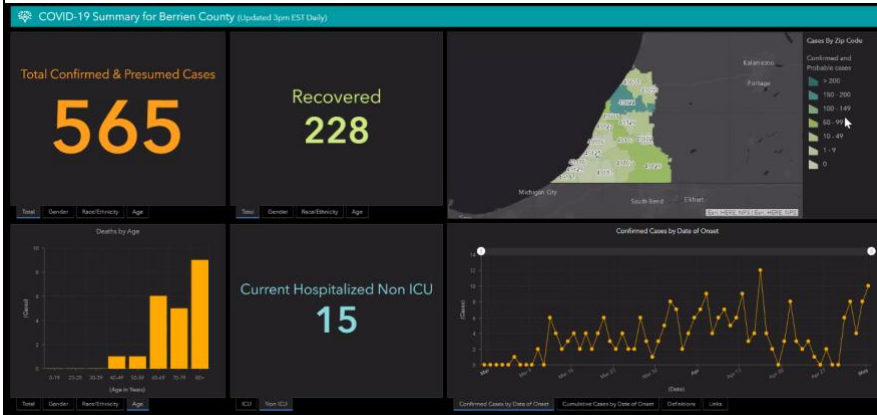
COVID-19 Summary for Berrien County (Updated 3pm EST Daily)

Total Confirmed & Presumed Cases

565

Total | Gender | Race/Ethnicity | Age

Recovered

228

Total | Gender | Race/Ethnicity | Age

Kalamazoo

Portage

Michigan City

South Bend

Elkhart

Esri, HERE | Esri, HERE, NPS

Cases By Zip Code

Confirmed and Probable cases

> 200

150 - 200

100 - 149

50 - 99

10 - 49

1 - 9

0

Deaths by Age

10

8

6

4

2

0

(Cases)

0-19 | 20-29 | 30-39 | 40-49 | 50-59 | 60-69 | 70-79 | 80+

(Age in Years)

Total | Gender | Race/Ethnicity | Age

Current Hospitalized Non ICU

15

ICU | Non ICU

Confirmed Cases by Date of Onset

14

12

10

8

6

4

2

0

(Cases)

(Date)

Confirmed Cases by Date of Onset | Cumulative Cases by Date of Onset | Definitions | Links